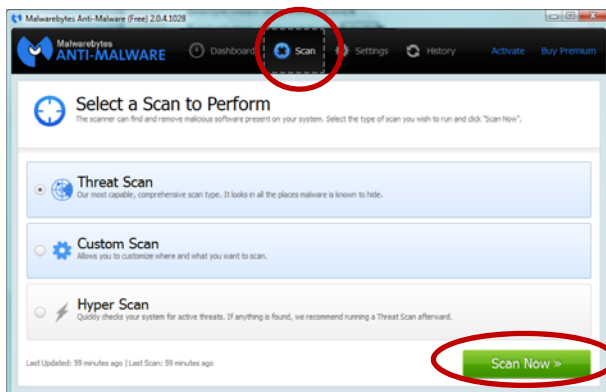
Malwarebytes Anti-Malware (Free) 2.0.4.1028

Malwarebytes
ANTI-MALWARE

Dashboard Scan Settings History Activate Buy Premium

Select a Scan to Perform
The scanner can find and remove malicious software present on your system. Select the type of scan you wish to run and click "Scan Now".

Threat Scan
Our most capable, comprehensive scan type. It looks in all the places malware is known to hide.

Custom Scan
Allows you to customize where and what you want to scan.

Hyper Scan
Quickly checks your system for active threats. If anything is found, we recommend running a Threat Scan afterward.

Last Updated: 59 minutes ago | Last Scan: 59 minutes ago

Scan Now »